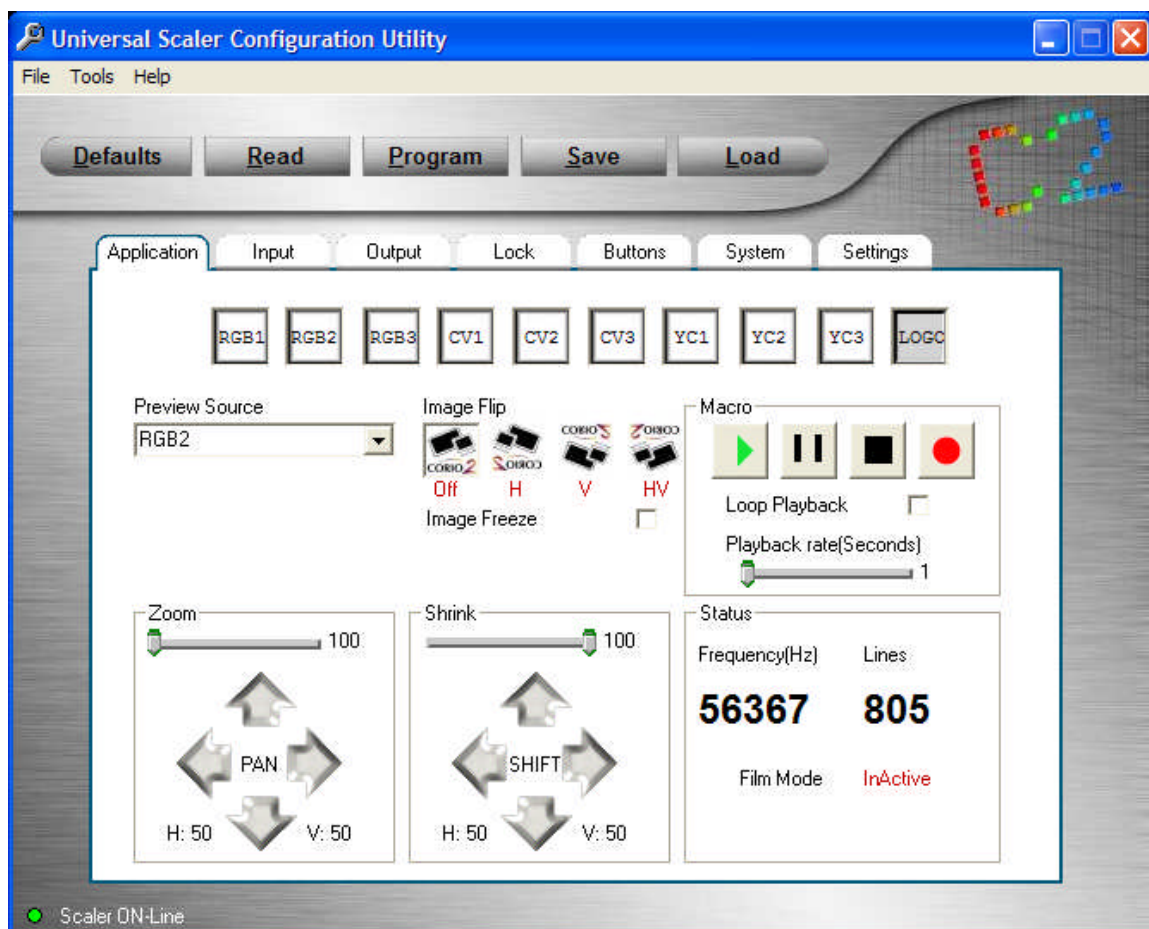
Universal Scaler Configuration Utility

File Tools Help

Defaults Read Program Save Load

Application Input Output Lock Buttons System Settings

RGB1 RGB2 RGB3 CV1 CV2 CV3 YC1 YC2 YC3 LOGO

Preview Source
RGB2

Image Flip
CORIO2 CORIO2 CORIO2 CORIO2
Off H V HV
Image Freeze

Macro
Loop Playback
Playback rate(Seconds)
1

Zoom
100
PAN
H: 50 V: 50

Shrink
100
SHIFT
H: 50 V: 50

Status
Frequency(Hz) Lines
56367 805
Film Mode InActive

Scaler ON-Line